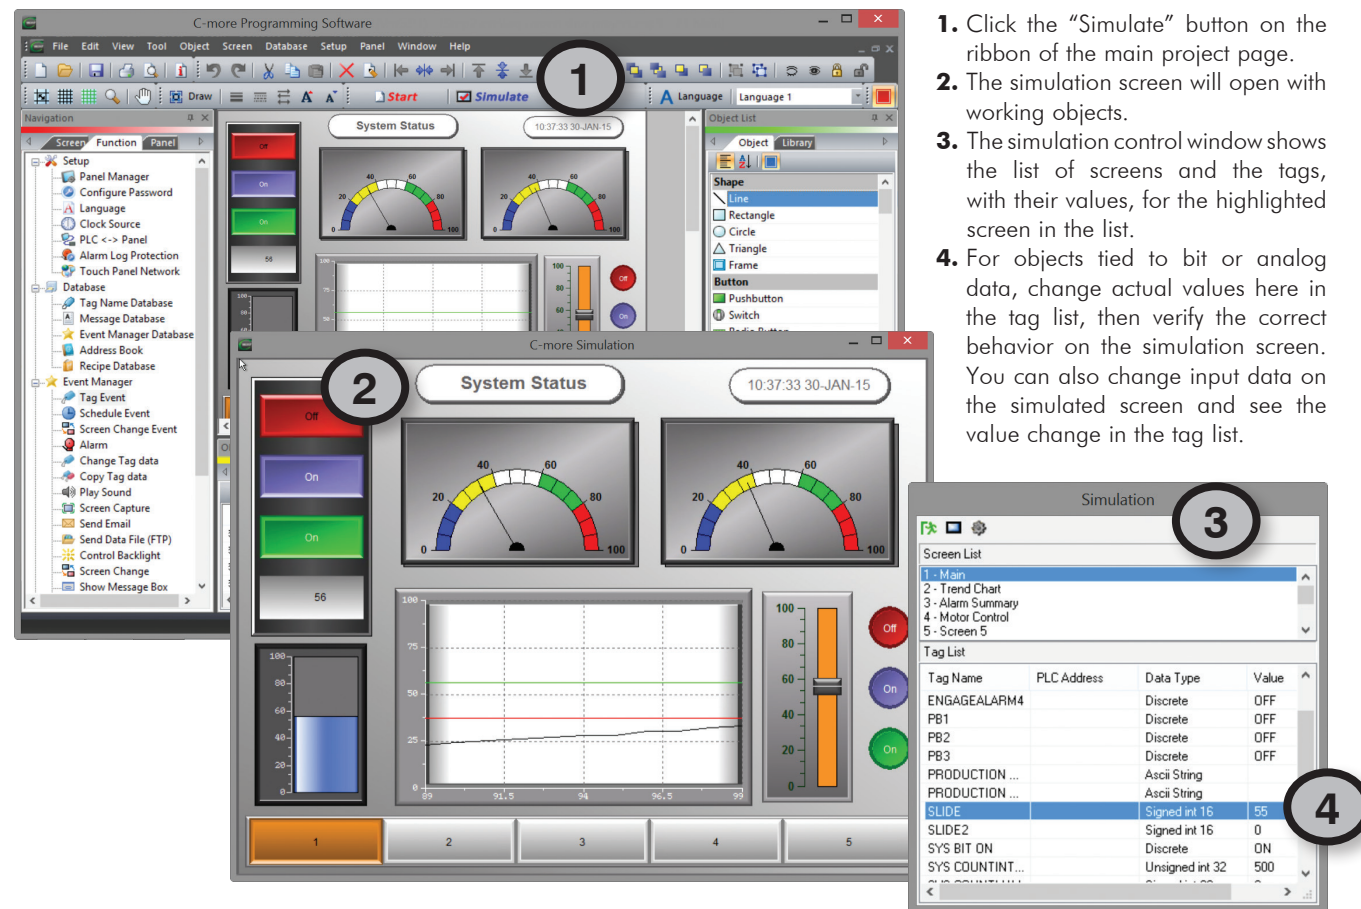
C-more Programming Software

File Edit View Tool Object Screen Database Setup Panel Window Help

Draw Start Simulate Language Language 1

1

Navigation

Screen Function Panel

Setup
Panel Manager
Configure Password
Language
Clock Source
PLC <-> Panel
Alarm Log Protection
Touch Panel Network
Database
Tag Name Database
Message Database
Event Manager Database
Address Book
Recipe Database
Event Manager
Tag Event
Schedule Event
Screen Change Event
Alarm
Change Tag data
Copy Tag data
Play Sound
Screen Capture
Send Email
Send Data File (FTP)
Control Backlight
Screen Change
Show Message Box

System Status 10:37:33 30-JAN-15

Object List
Object Library
Shape
Line
Rectangle
Circle
Triangle
Frame
Button
Pushbutton
Switch

C-more Simulation

2

Off
On
On
56

System Status 10:37:33 30-JAN-15

40 60 20 80 0 100
40 60 20 80 0 100

100 80 60 40 20 0

100 75 50 25 0
89 91.5 94 96.5 99

100 80 60 40 20 0

Off
On
On

1 2 3 4 5

1. Click the "Simulate" button on the ribbon of the main project page.

2. The simulation screen will open with working objects.

3. The simulation control window shows the list of screens and the tags, with their values, for the highlighted screen in the list.

4. For objects tied to bit or analog data, change actual values here in the tag list, then verify the correct behavior on the simulation screen. You can also change input data on the simulated screen and see the value change in the tag list.

Simulation

3

Screen List
1 - Main
2 - Trend Chart
3 - Alarm Summary
4 - Motor Control
5 - Screen 5

Tag List

| Tag Name | PLC Address | Data Type | Value |
|---|---|---|---|
| ENGAGEALARM4 | | Discrete | OFF |
| PB1 | | Discrete | OFF |
| PB2 | | Discrete | OFF |
| PB3 | | Discrete | OFF |
| PRODUCTION ... | | Ascii String | |
| PRODUCTION ... | | Ascii String | |
| SLIDE | | Signed int 16 | 55 |
| SLIDE2 | | Signed int 16 | 0 |
| SYS BIT ON | | Discrete | ON |
| SYS COUNTINT... | | Unsigned int 32 | 500 |

4